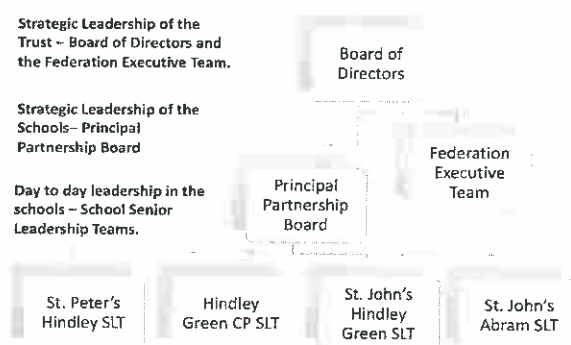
Strategic Leadership of the Trust – Board of Directors and the Federation Executive Team.

Strategic Leadership of the Schools– Principal Partnership Board

Day to day leadership in the schools – School Senior Leadership Teams.

Board of Directors

Federation Executive Team

Principal Partnership Board

St. Peter's Hindley SLT

Hindley Green CP SLT

St. John's Hindley Green SLT

St. John's Abram SLT